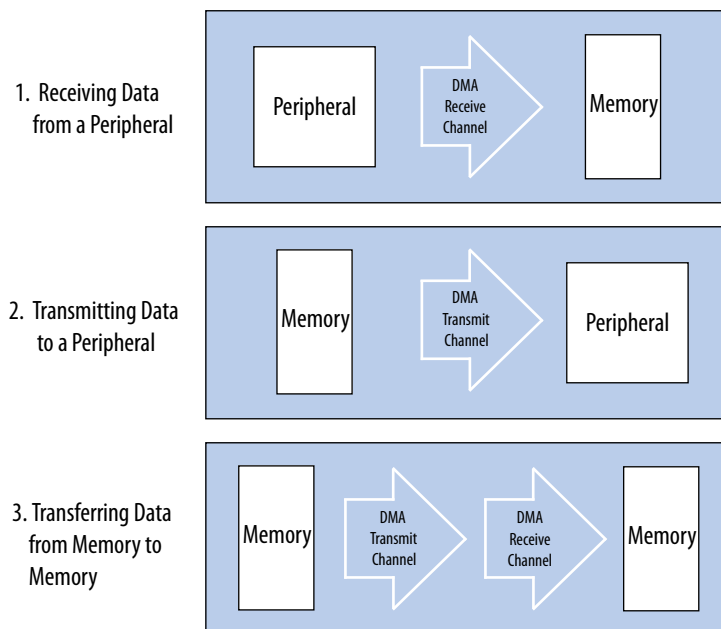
1. Receiving Data from a Peripheral

Peripheral

DMA Receive Channel

Memory

2. Transmitting Data to a Peripheral

Memory

DMA Transmit Channel

Peripheral

3. Transferring Data from Memory to Memory

Memory

DMA Transmit Channel

DMA Receive Channel

Memory